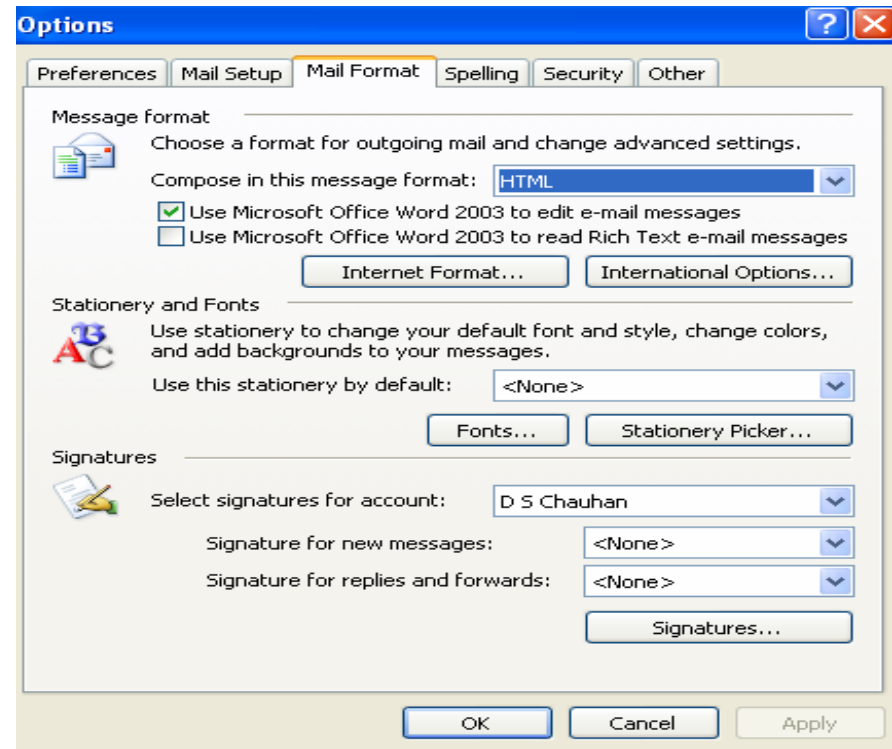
Options

?

Preferences | Mail Setup | Mail Format | Spelling | Security | Other

Message format

Choose a format for outgoing mail and change advanced settings.

Compose in this message format: HTML

Use Microsoft Office Word 2003 to edit e-mail messages

Use Microsoft Office Word 2003 to read Rich Text e-mail messages

Internet Format... International Options...

Stationery and Fonts

Use stationery to change your default font and style, change colors, and add backgrounds to your messages.

Use this stationery by default: <None>

Fonts... Stationery Picker...

Signatures

Select signatures for account: D S Chauhan

Signature for new messages: <None>

Signature for replies and forwards: <None>

Signatures...

OK Cancel Apply